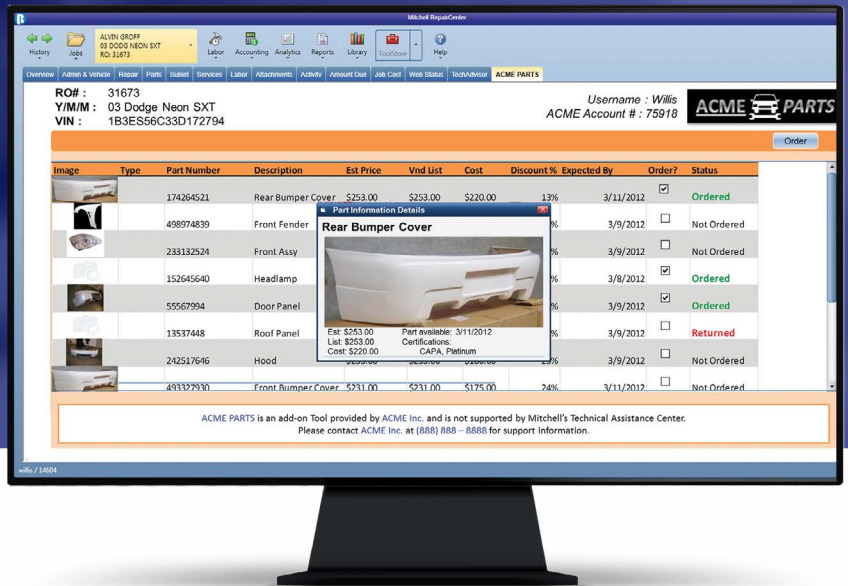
Mitchell RepairCenter

History Jobs ALVIN GROFF 03 DODG NEON SXT RO: 31673 Labor Accounting Analytics Reports Library ToolStore Help

Overview Admin & Vehicle Repair Parts Sublet Services Labor Attachments Activity Amount Due Job Cost Web Status TechAdvisor ACME PARTS

RO#: 31673
Y/M/M: 03 Dodge Neon SXT
VIN: 1B3ES56C33D172794

Username : Willis
ACME Account # : 75918

ACME PARTS

Order

| Image | Type | Part Number | Description | Est Price | Vnd List | Cost | Discount % | Expected By | Order? | Status |
|---|---|---|---|---|---|---|---|---|---|---|
| | | 174264521 | Rear Bumper Cover | $253.00 | $253.00 | $220.00 | 13% | 3/11/2012 | ☑ | Ordered |
| | | 498974839 | Front Fender | | | | % | 3/9/2012 | ☐ | Not Ordered |
| | | 233132524 | Front Assy | | | | % | 3/9/2012 | ☐ | Not Ordered |
| | | 152645640 | Headlamp | | | | % | 3/8/2012 | ☑ | Ordered |
| | | 55567994 | Door Panel | | | | % | 3/9/2012 | ☑ | Ordered |
| | | 13537448 | Roof Panel | | | | % | 3/9/2012 | ☐ | Returned |
| | | 242517646 | Hood | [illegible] | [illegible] | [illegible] | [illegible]% | 3/9/2012 | ☐ | Not Ordered |
| | | 493327930 | Front Bumper Cover | $231.00 | $231.00 | $175.00 | 24% | 3/11/2012 | ☐ | Not Ordered |

Part Information Details
Rear Bumper Cover
Est: $253.00 Part available: 3/11/2012
List: $253.00 Certifications:
Cost: $220.00 CAPA, Platinum

ACME PARTS is an add-on Tool provided by ACME Inc. and is not supported by Mitchell's Technical Assistance Center.
Please contact ACME Inc. at (888) 888 – 8888 for support information.

willis / 14604